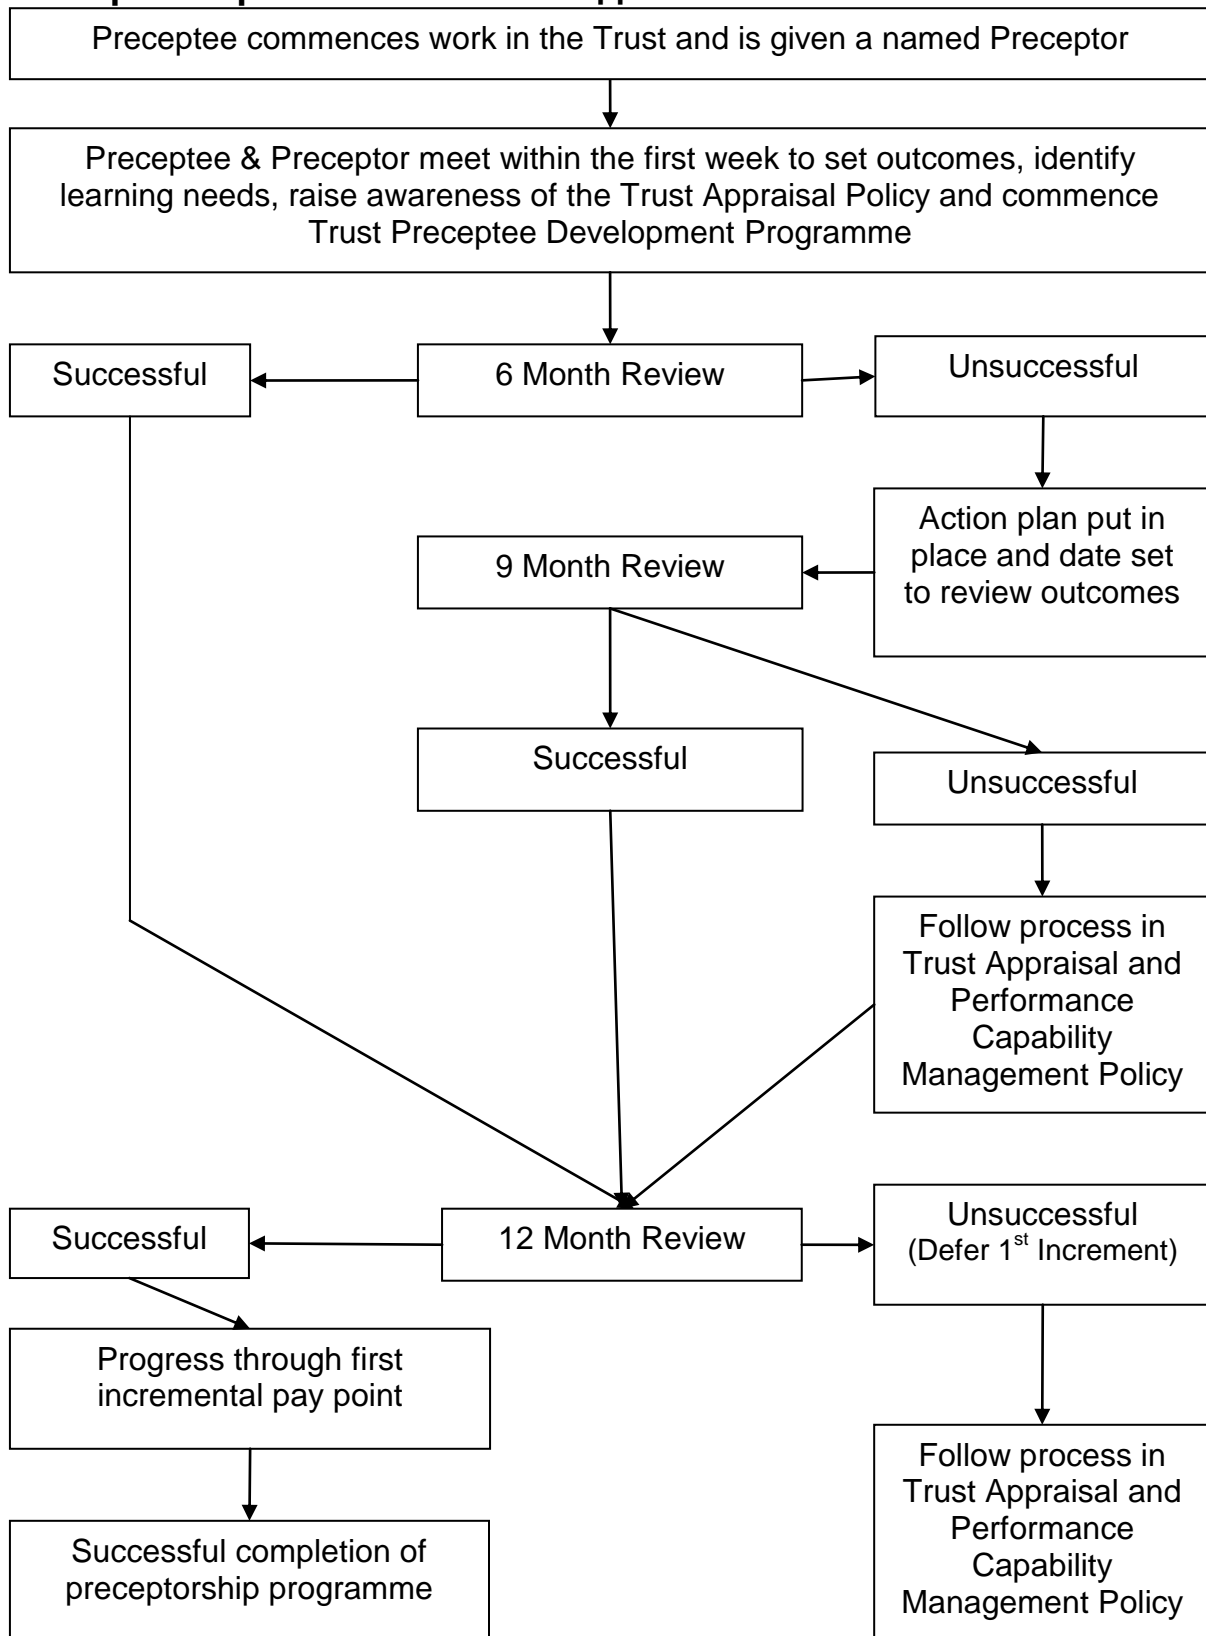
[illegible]

Preceptee commences work in the Trust and is given a named Preceptor

Preceptee & Preceptor meet within the first week to set outcomes, identify learning needs, raise awareness of the Trust Appraisal Policy and commence Trust Preceptee Development Programme

Successful

6 Month Review

Unsuccessful

Action plan put in place and date set to review outcomes

9 Month Review

Successful

Unsuccessful

Follow process in Trust Appraisal and Performance Capability Management Policy

Successful

12 Month Review

Unsuccessful (Defer 1$^{st}$ Increment)

Progress through first incremental pay point

Successful completion of preceptorship programme

Follow process in Trust Appraisal and Performance Capability Management Policy